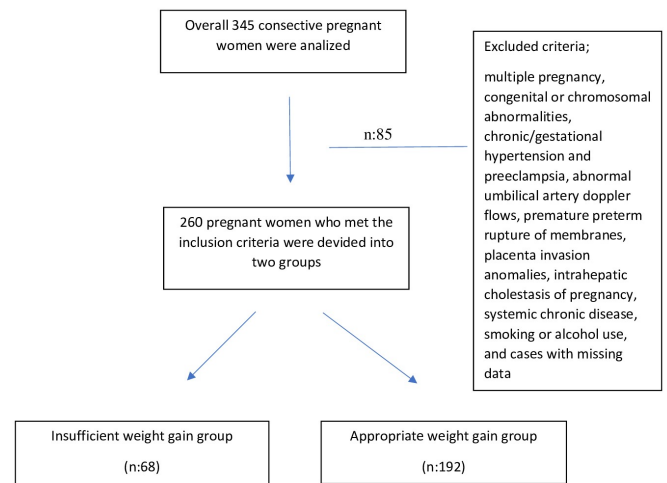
Overall 345 consective pregnant women were analized

Excluded criteria;

multiple pregnancy, congenital or chromosomal abnormalities, chronic/gestational hypertension and preeclampsia, abnormal umbilical artery doppler flows, premature preterm rupture of membranes, placenta invasion anomalies, intrahepatic cholestasis of pregnancy, systemic chronic disease, smoking or alcohol use, and cases with missing data

n:85

260 pregnant women who met the inclusion criteria were devided into two groups

Insufficient weight gain group

(n:68)

Appropriate weight gain group

(n:192)